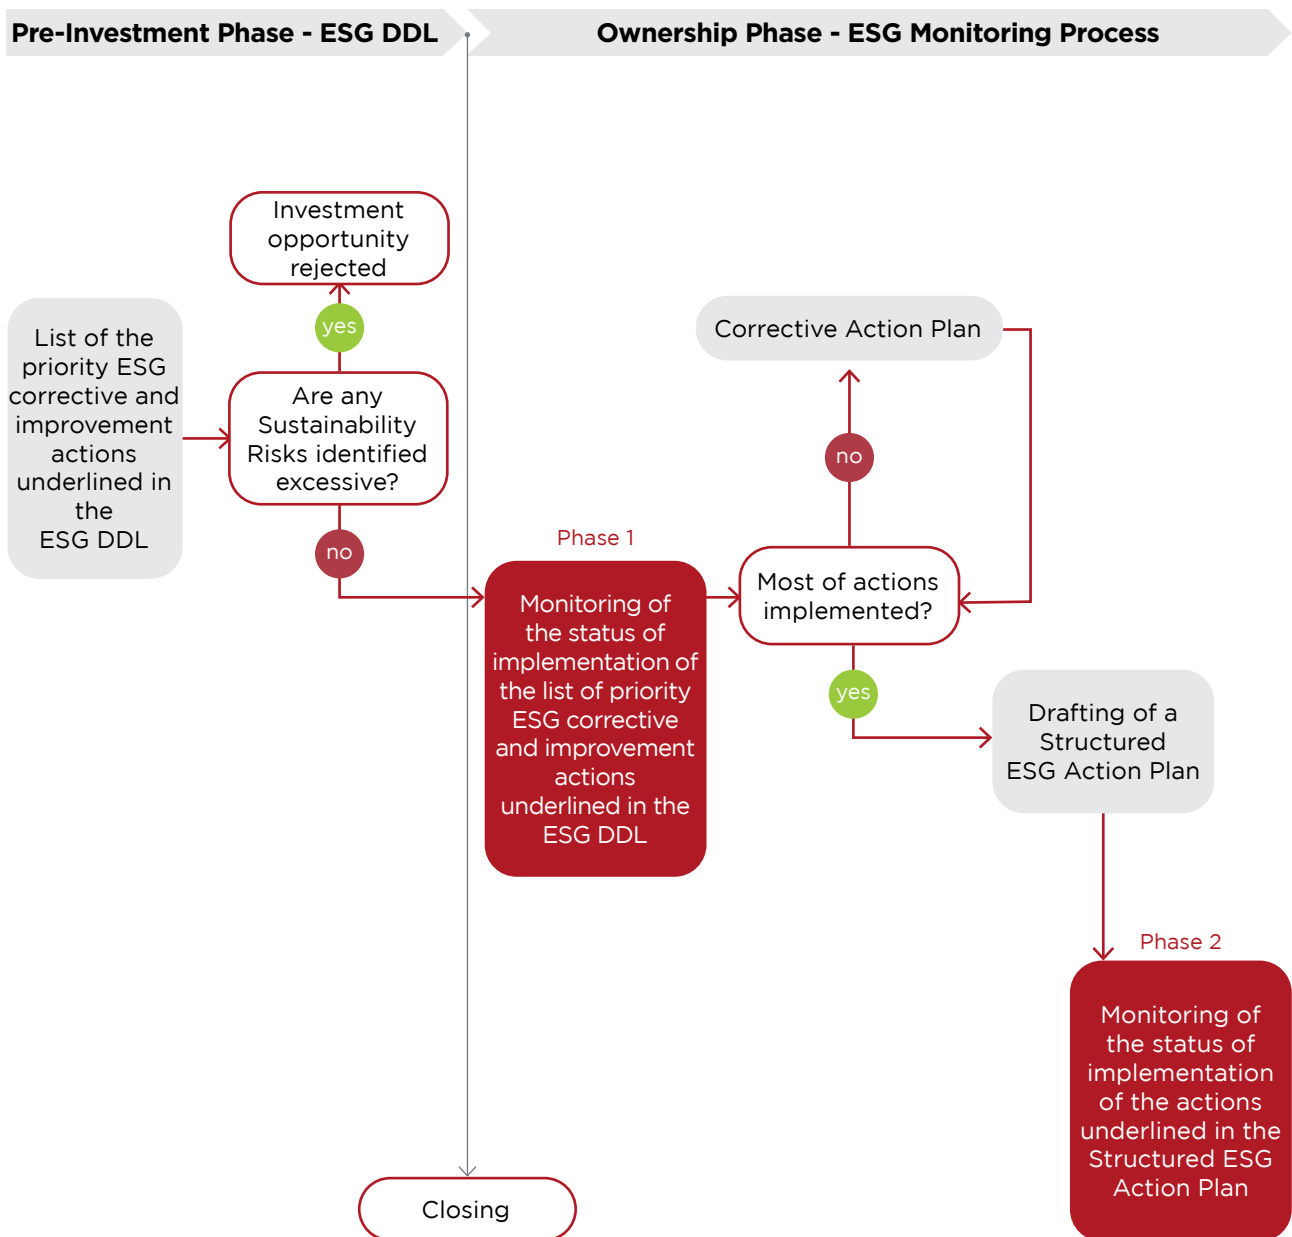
Pre-Investment Phase - ESG DDL

Ownership Phase - ESG Monitoring Process

Investment opportunity rejected

yes

List of the priority ESG corrective and improvement actions underlined in the ESG DDL

Are any Sustainability Risks identified excessive?

no

Corrective Action Plan

no

Phase 1

Monitoring of the status of implementation of the list of priority ESG corrective and improvement actions underlined in the ESG DDL

Most of actions implemented?

yes

Drafting of a Structured ESG Action Plan

Phase 2

Monitoring of the status of implementation of the actions underlined in the Structured ESG Action Plan

Closing